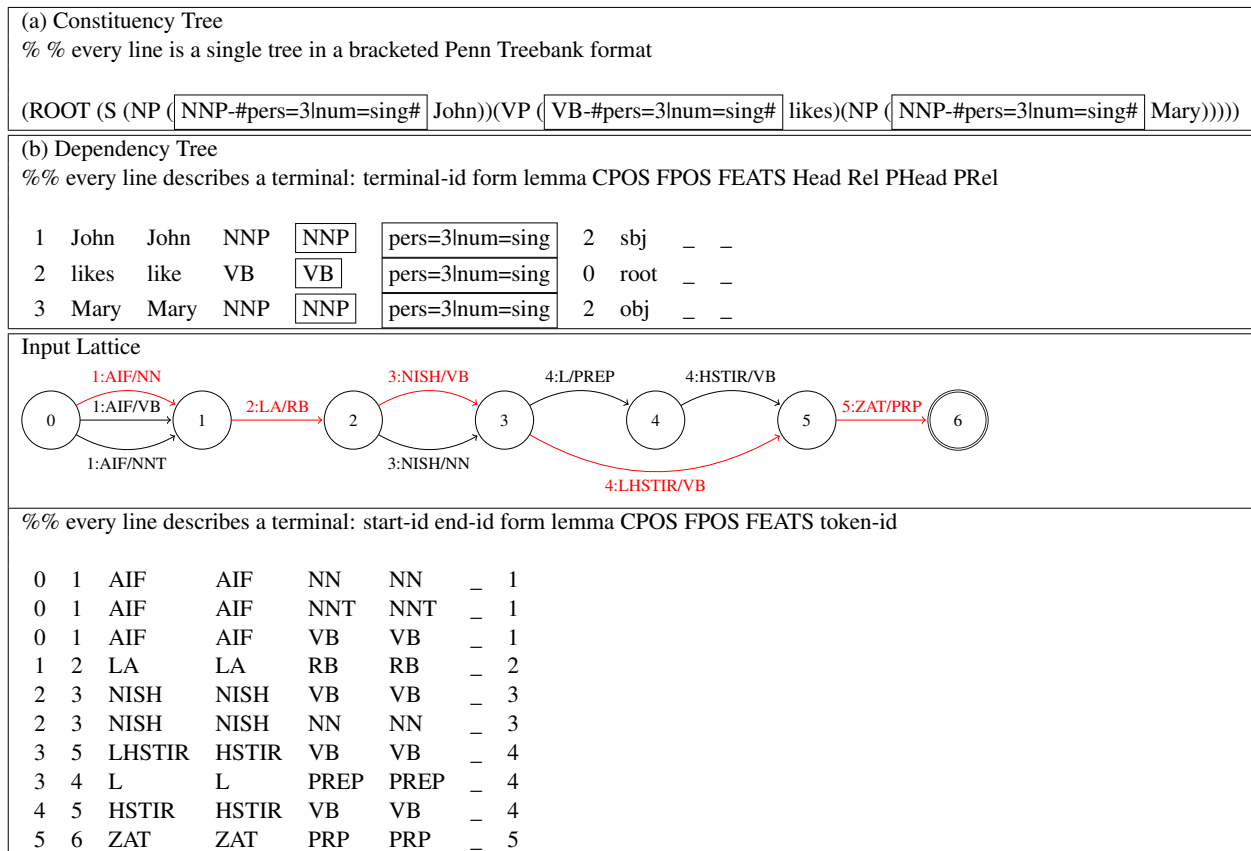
(a) Constituency Tree
% % every line is a single tree in a bracketed Penn Treebank format

(ROOT (S (NP ( NNP-#pers=3|num=sing# John))(VP ( VB-#pers=3|num=sing# likes)(NP ( NNP-#pers=3|num=sing# Mary)))))

(b) Dependency Tree
%% every line describes a terminal: terminal-id form lemma CPOS FPOS FEATS Head Rel PHead PRel

| 1 | John | John | NNP | NNP | pers=3|num=sing | 2 | sbj | _ | _ |
|---|---|---|---|---|---|---|---|---|---|
| 2 | likes | like | VB | VB | pers=3|num=sing | 0 | root | _ | _ |
| 3 | Mary | Mary | NNP | NNP | pers=3|num=sing | 2 | obj | _ | _ |

Input Lattice

1:AIF/NN
1:AIF/VB
1:AIF/NNT
2:LA/RB
3:NISH/VB
3:NISH/NN
4:L/PREP
4:HSTIR/VB
4:LHSTIR/VB
5:ZAT/PRP
0 1 2 3 4 5 6

%% every line describes a terminal: start-id end-id form lemma CPOS FPOS FEATS token-id

| 0 | 1 | AIF | AIF | NN | NN | _ | 1 |
|---|---|---|---|---|---|---|---|
| 0 | 1 | AIF | AIF | NNT | NNT | _ | 1 |
| 0 | 1 | AIF | AIF | VB | VB | _ | 1 |
| 1 | 2 | LA | LA | RB | RB | _ | 2 |
| 2 | 3 | NISH | NISH | VB | VB | _ | 3 |
| 2 | 3 | NISH | NISH | NN | NN | _ | 3 |
| 3 | 5 | LHSTIR | HSTIR | VB | VB | _ | 4 |
| 3 | 4 | L | L | PREP | PREP | _ | 4 |
| 4 | 5 | HSTIR | HSTIR | VB | VB | _ | 4 |
| 5 | 6 | ZAT | ZAT | PRP | PRP | _ | 5 |